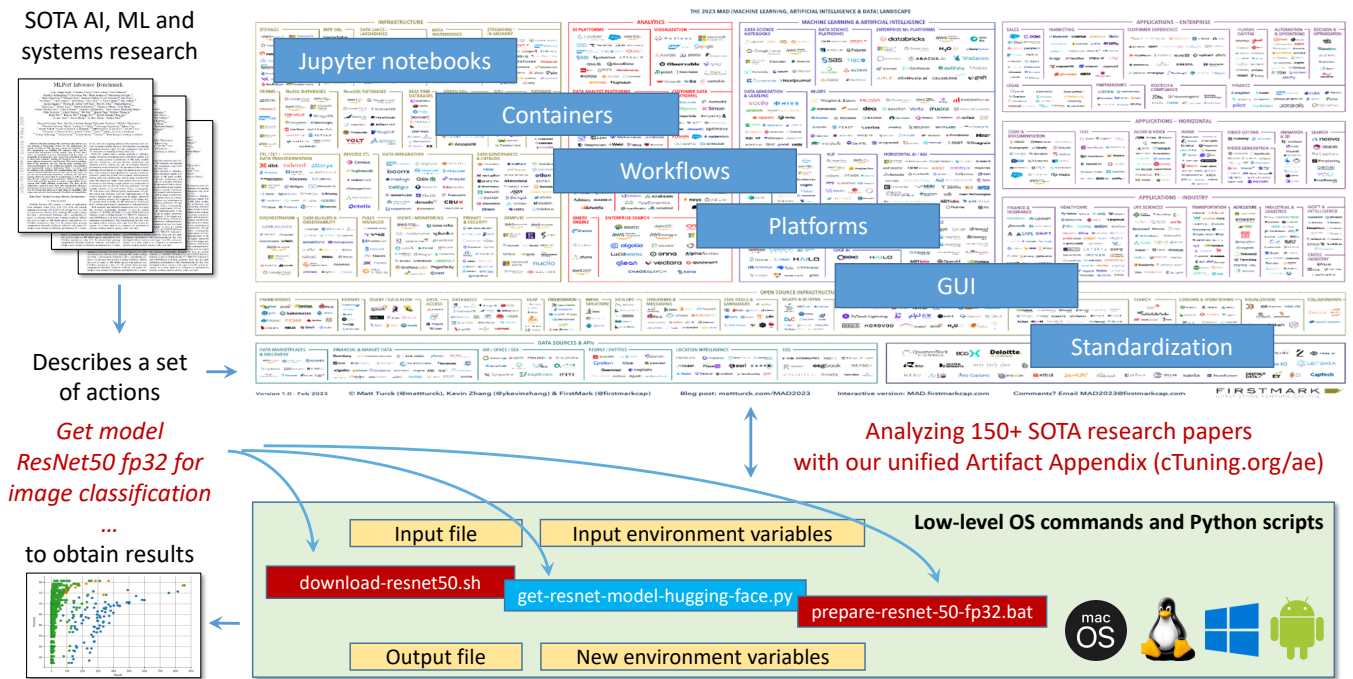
SOTA AI, ML and systems research

MLPerf Inference Benchmark

Describes a set of actions

Get model ResNet50 fp32 for image classification
...
to obtain results

THE 2023 MAD (MACHINE LEARNING, ARTIFICIAL INTELLIGENCE & DATA) LANDSCAPE

Jupyter notebooks

Containers

Workflows

Platforms

GUI

Standardization

Version 1.0 - Feb 2023 © Matt Turck (@mattturck), Kevin Zhang (@ykevinzhang) & FirstMark (@firstmarkcap) Blog post: mattturck.com/MAD2023 Interactive version: MAD.firstmarkcap.com Comments? Email MAD2023@firstmarkcap.com

FIRSTMARK

Analyzing 150+ SOTA research papers with our unified Artifact Appendix (cTuning.org/ae)

Low-level OS commands and Python scripts

Input file

Input environment variables

download-resnet50.sh

get-resnet-model-hugging-face.py

prepare-resnet-50-fp32.bat

Output file

New environment variables

mac OS